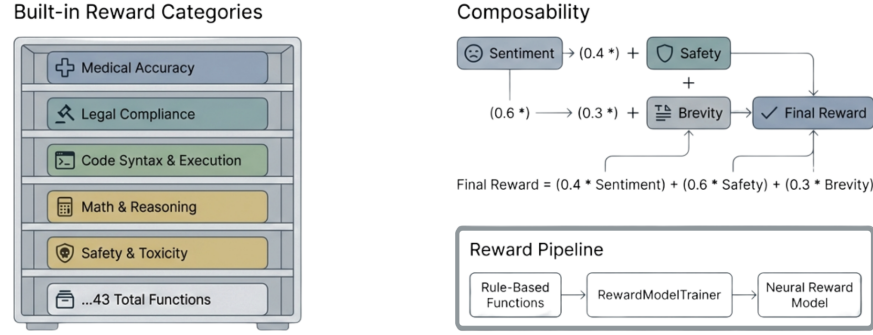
Built-in Reward Categories

Medical Accuracy

Legal Compliance

Code Syntax & Execution

Math & Reasoning

Safety & Toxicity

...43 Total Functions

Composability

Sentiment → (0.4 *) + Safety

+

(0.6 *) → (0.3 *) + Brevity → Final Reward

Final Reward = (0.4 * Sentiment) + (0.6 * Safety) + (0.3 * Brevity)

Reward Pipeline

Rule-Based Functions → RewardModelTrainer → Neural Reward Model